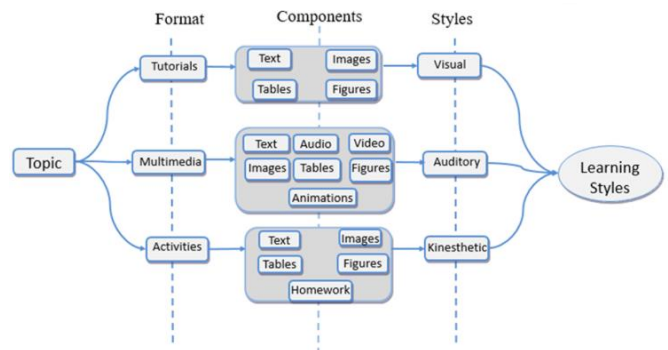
Format

Components

Styles

Topic

Tutorials

Text

Images

Tables

Figures

Visual

Multimedia

Text

Audio

Video

Images

Tables

Figures

Animations

Auditory

Learning Styles

Activities

Text

Images

Tables

Figures

Homework

Kinesthetic